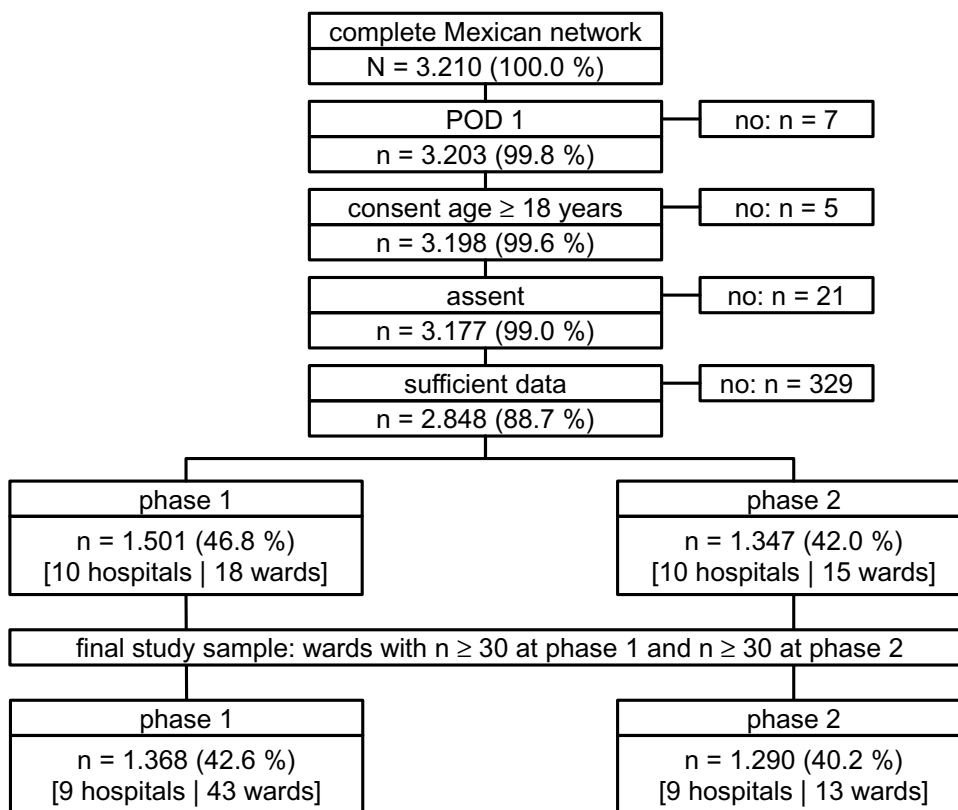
complete Mexican network
N = 3.210 (100.0 %)

POD 1
n = 3.203 (99.8 %)

no: n = 7

consent age $\geq$ 18 years
n = 3.198 (99.6 %)

no: n = 5

assent
n = 3.177 (99.0 %)

no: n = 21

sufficient data
n = 2.848 (88.7 %)

no: n = 329

phase 1
n = 1.501 (46.8 %)
[10 hospitals | 18 wards]

phase 2
n = 1.347 (42.0 %)
[10 hospitals | 15 wards]

final study sample: wards with n $\geq$ 30 at phase 1 and n $\geq$ 30 at phase 2

phase 1
n = 1.368 (42.6 %)
[9 hospitals | 43 wards]

phase 2
n = 1.290 (40.2 %)
[9 hospitals | 13 wards]